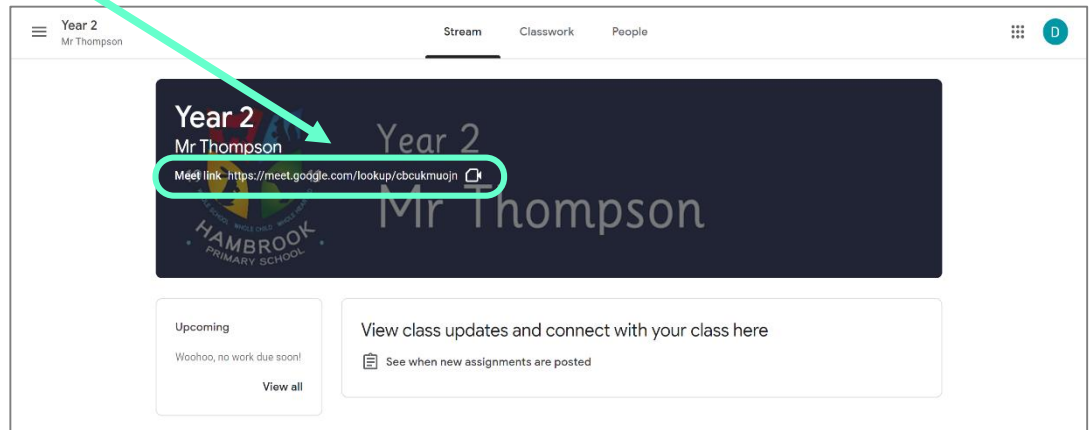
Year 2
Mr Thompson

Stream Classwork People

D

Year 2
Mr Thompson
Meet link https://meet.google.com/lookup/cbcukmuojn

Year 2
Mr Thompson

HAMBROOK
PRIMARY SCHOOL

Upcoming
Woohoo, no work due soon!
View all

View class updates and connect with your class here
See when new assignments are posted